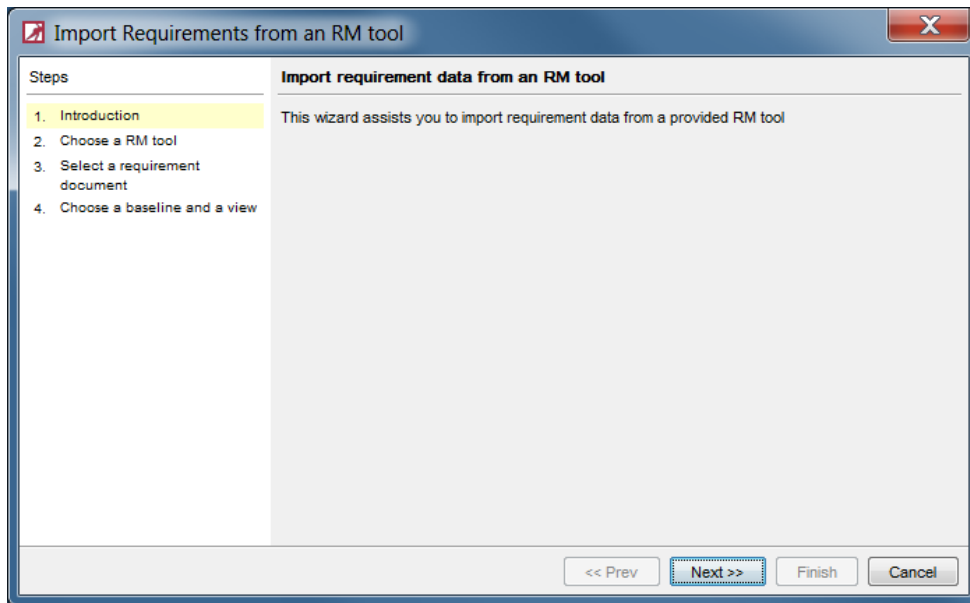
Import Requirements from an RM tool

Steps

1. Introduction
2. Choose a RM tool
3. Select a requirement document
4. Choose a baseline and a view

Import requirement data from an RM tool

This wizard assists you to import requirement data from a provided RM tool

<< Prev
Next >>
Finish
Cancel